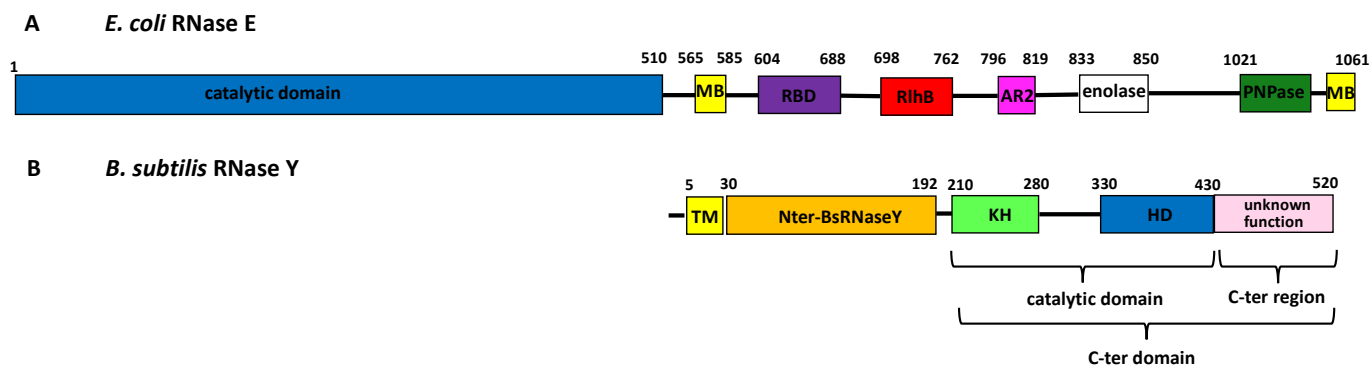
A *E. coli* RNase E

1 510 565 585 604 688 698 762 796 819 833 850 1021 1061

catalytic domain MB RBD RlhB AR2 enolase PNPase MB

B *B. subtilis* RNase Y

5 30 192 210 280 330 430 520

TM Nter-BsRNaseY KH HD unknown function

catalytic domain C-ter region

C-ter domain